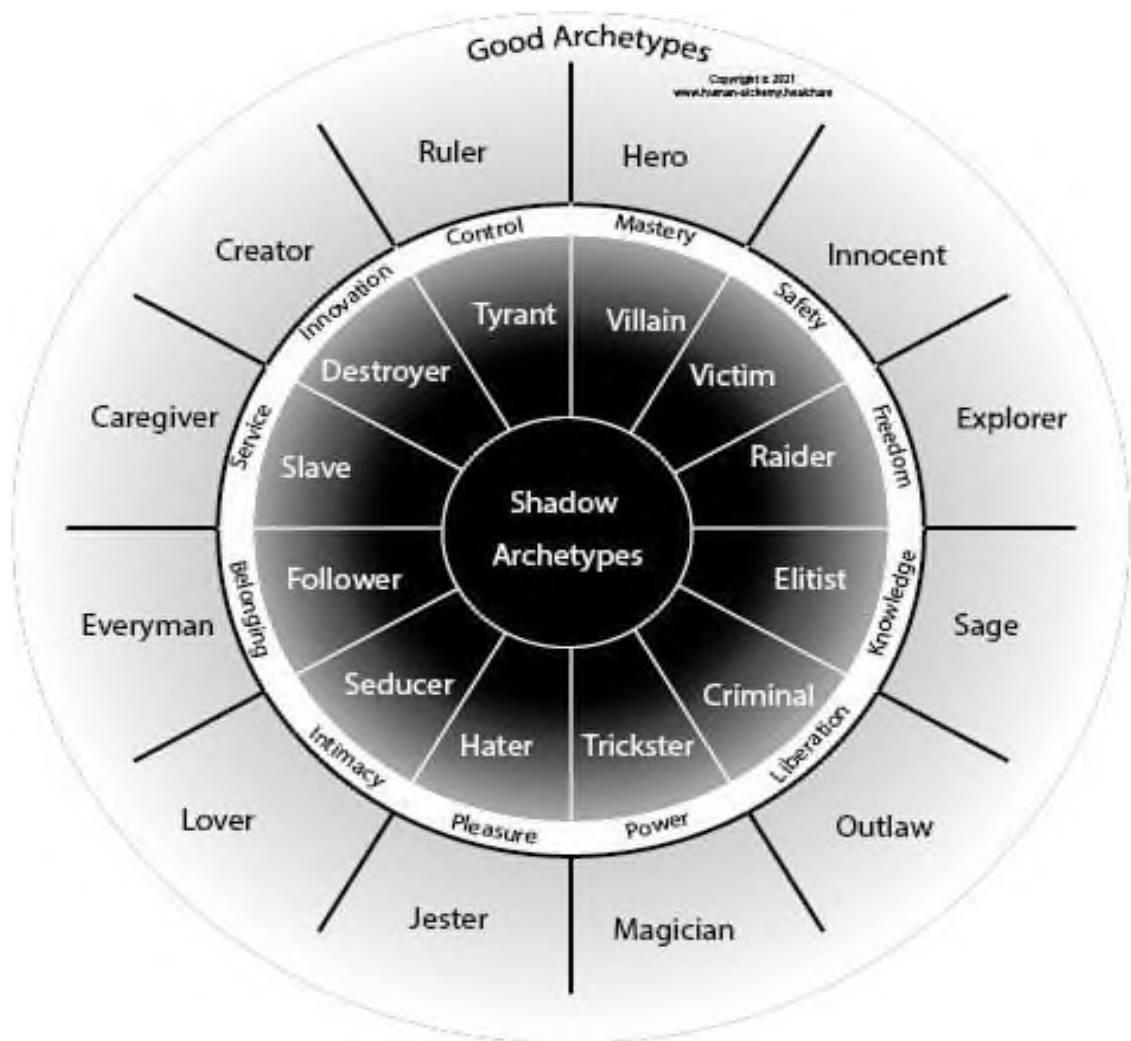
Good Archetypes

Copyright © 2021
www.human-alchemy.healthcare

Ruler
Hero
Innocent
Explorer
Sage
Outlaw
Magician
Jester
Lover
Everyman
Caregiver
Creator

Control
Mastery
Safety
Freedom
Knowledge
Liberation
Power
Pleasure
Intimacy
Belonging
Service
Innovation

Tyrant
Villain
Victim
Raider
Elitist
Criminal
Trickster
Hater
Seducer
Follower
Slave
Destroyer

Shadow Archetypes